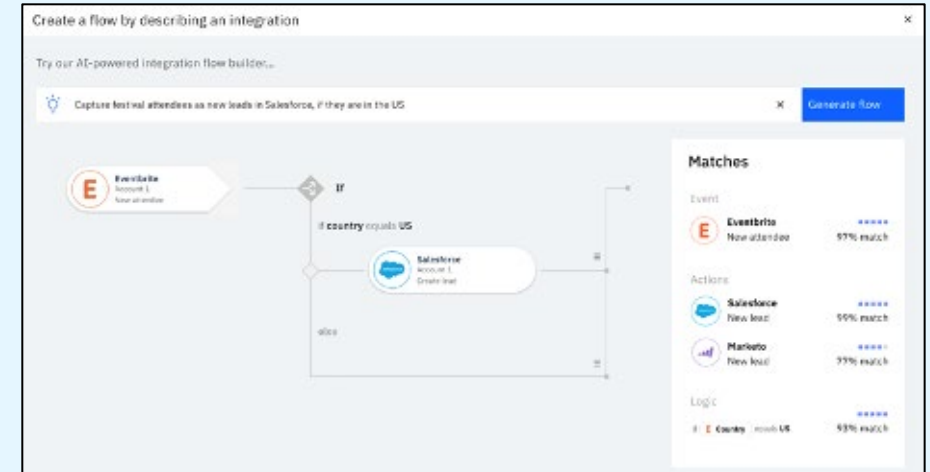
Create a flow by describing an integration

×

Try our AI-powered integration flow builder...

Capture festival attendees as new leads in Salesforce, if they are in the US

×

Generate flow

Eventbrite
Account 1
New attendee

If

If country equals US

Salesforce
Account 1
Create lead

else

Matches

Event

Eventbrite
New attendee
97% match

Actions

Salesforce
New lead
99% match

Marketo
New lead
77% match

Logic

If Country equals US
93% match